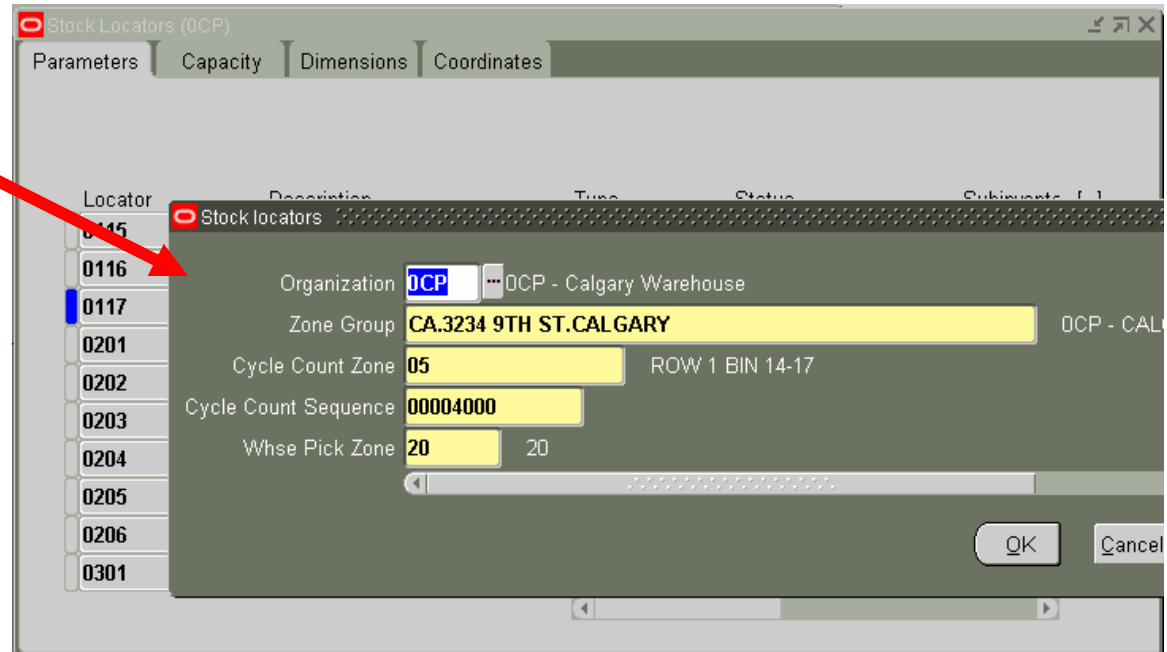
Stock Locators (OCP)

Parameters | Capacity | Dimensions | Coordinates

Locator | Description | Type | Status | Subinvents [ ]

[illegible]

0116

0117

0201

0202

0203

0204

0205

0206

0301

Stock locators

Organization OCP OCP - Calgary Warehouse

Zone Group CA.3234 9TH ST.CALGARY OCP - CAL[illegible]

Cycle Count Zone 05 ROW 1 BIN 14-17

Cycle Count Sequence 00004000

Whse Pick Zone 20 20

OK

Cancel